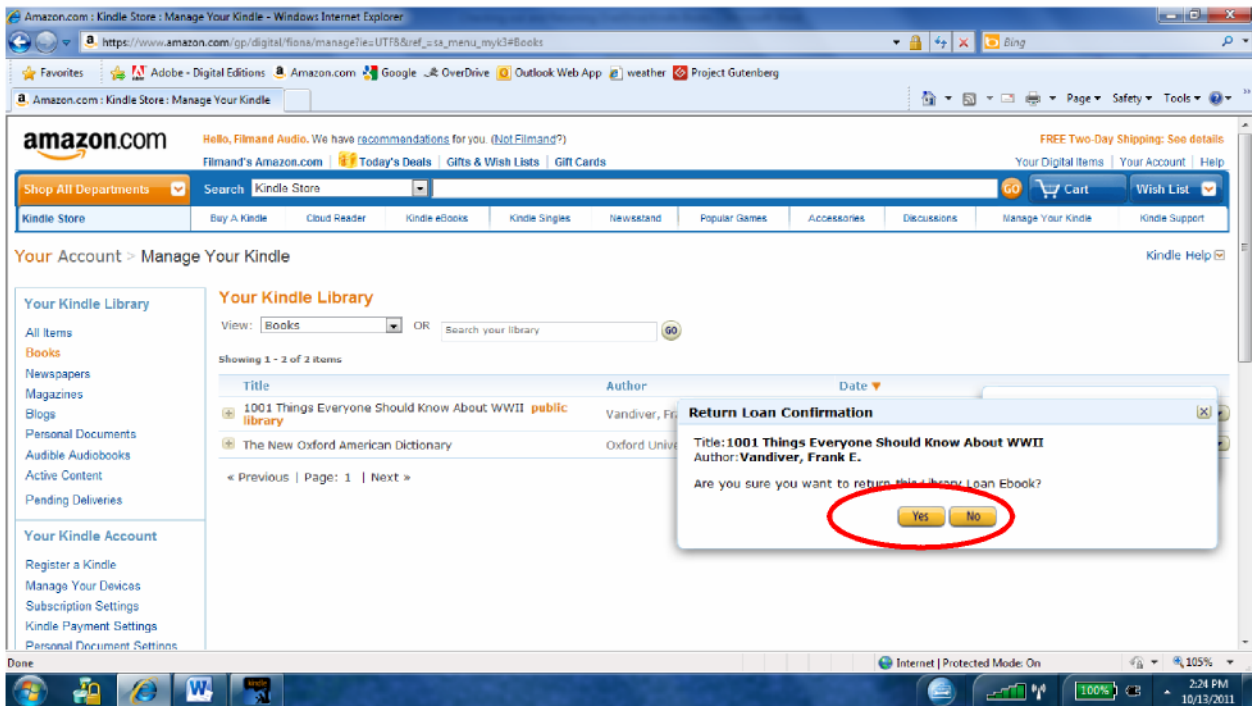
Amazon.com : Kindle Store : Manage Your Kindle - Windows Internet Explorer

https://www.amazon.com/gp/digital/fiona/manage?ie=UTF8&ref_=sa_menu_myk3#Books

Bing

Favorites | Adobe - Digital Editions | Amazon.com | Google | OverDrive | Outlook Web App | weather | Project Gutenberg

Amazon.com : Kindle Store : Manage Your Kindle

Page ▾ Safety ▾ Tools ▾

amazon.com

Hello, Filmand Audio. We have recommendations for you. (Not Filmand?)

Filmand's Amazon.com | Today's Deals | Gifts & Wish Lists | Gift Cards

FREE Two-Day Shipping: See details

Your Digital Items | Your Account | Help

Shop All Departments | Search | Kindle Store | GO | Cart | Wish List

Kindle Store | Buy A Kindle | Cloud Reader | Kindle eBooks | Kindle Singles | Newsstand | Popular Games | Accessories | Discussions | Manage Your Kindle | Kindle Support

Your Account > Manage Your Kindle

Kindle Help

Your Kindle Library

All Items
Books
Newspapers
Magazines
Blogs
Personal Documents
Audible Audiobooks
Active Content
Pending Deliveries

Your Kindle Account

Register a Kindle
Manage Your Devices
Subscription Settings
Kindle Payment Settings
Personal Document Settings

Your Kindle Library

View: Books OR Search your library GO

Showing 1 - 2 of 2 items

| Title | Author | Date ▾ |
|---|---|---|
| 1001 Things Everyone Should Know About WWII public library | Vandiver, Fr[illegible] | |
| The New Oxford American Dictionary | Oxford Univ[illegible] | |

« Previous | Page: 1 | Next »

Return Loan Confirmation

Title: 1001 Things Everyone Should Know About WWII
Author: Vandiver, Frank E.

Are you sure you want to return this Library Loan Ebook?

Yes No

Done

Internet | Protected Mode: On

105%

100%

2:24 PM
10/13/2011